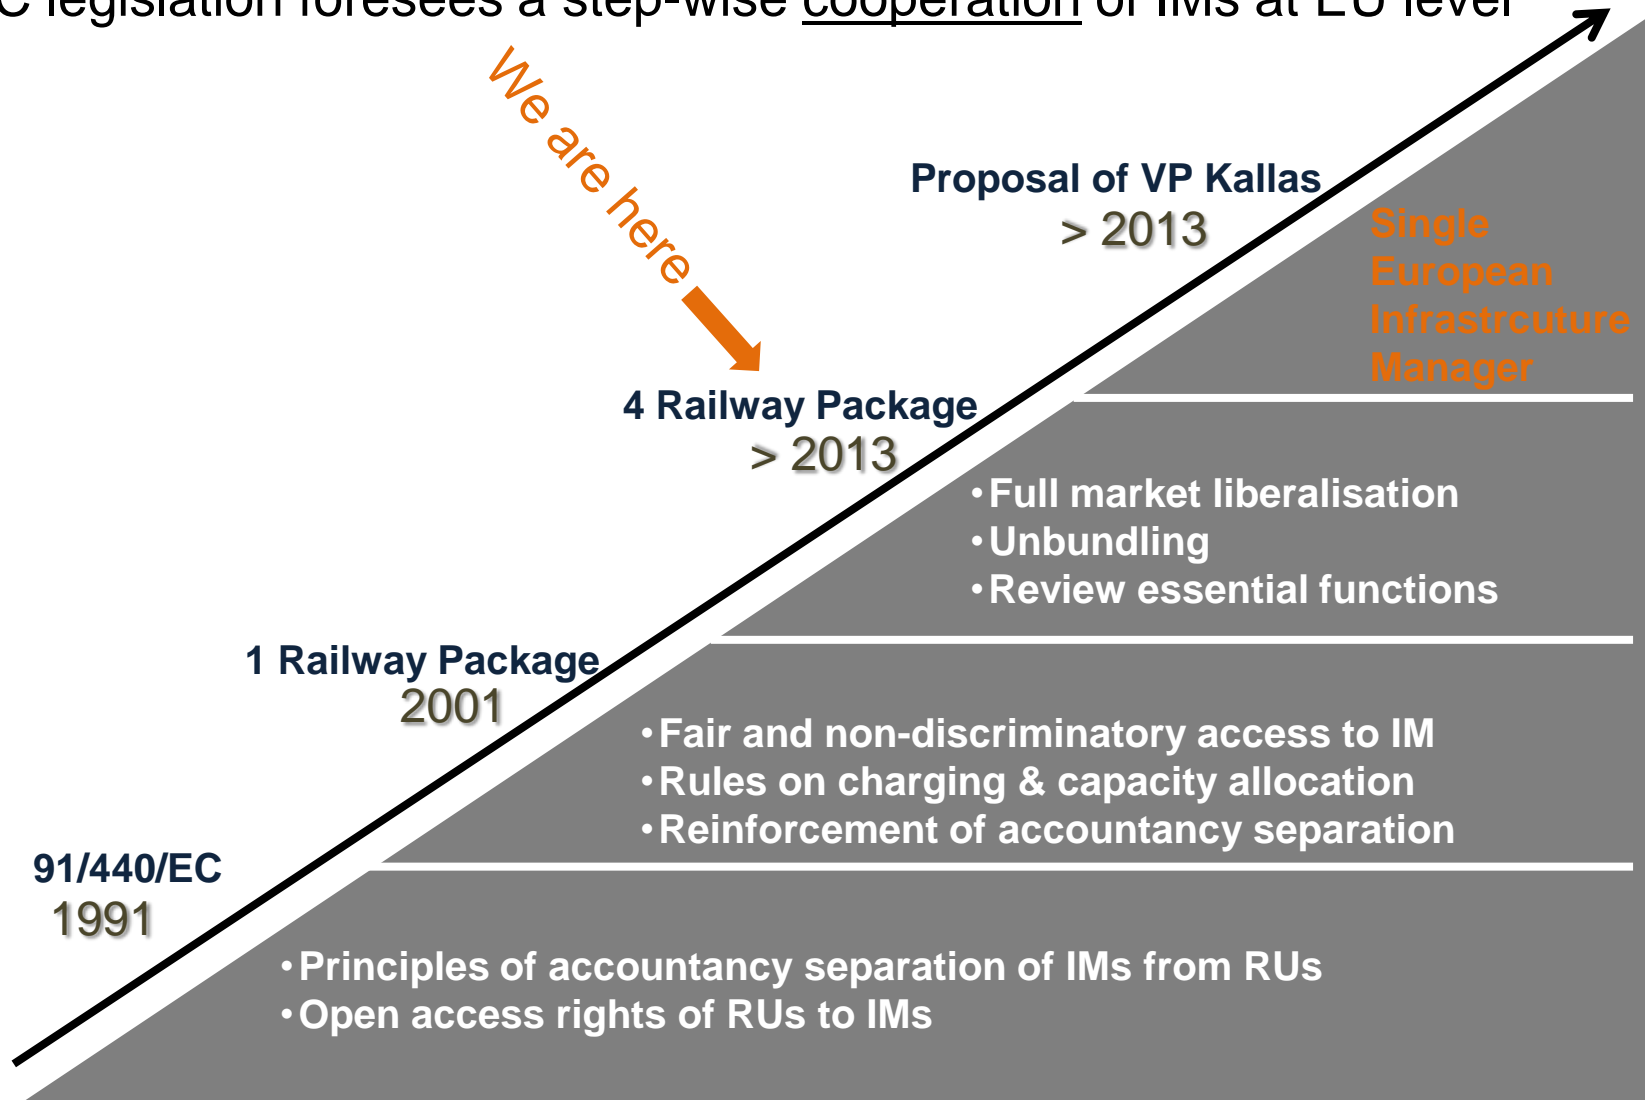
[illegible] legislation foresees a step-wise cooperation of IMs at EU level

We are here

Proposal of VP Kallas
> 2013

Single European Infrastrcuture Manager

4 Railway Package
> 2013

•Full market liberalisation
•Unbundling
•Review essential functions

1 Railway Package
2001

•Fair and non-discriminatory access to IM
•Rules on charging & capacity allocation
•Reinforcement of accountancy separation

91/440/EC
1991

•Principles of accountancy separation of IMs from RUs
•Open access rights of RUs to IMs